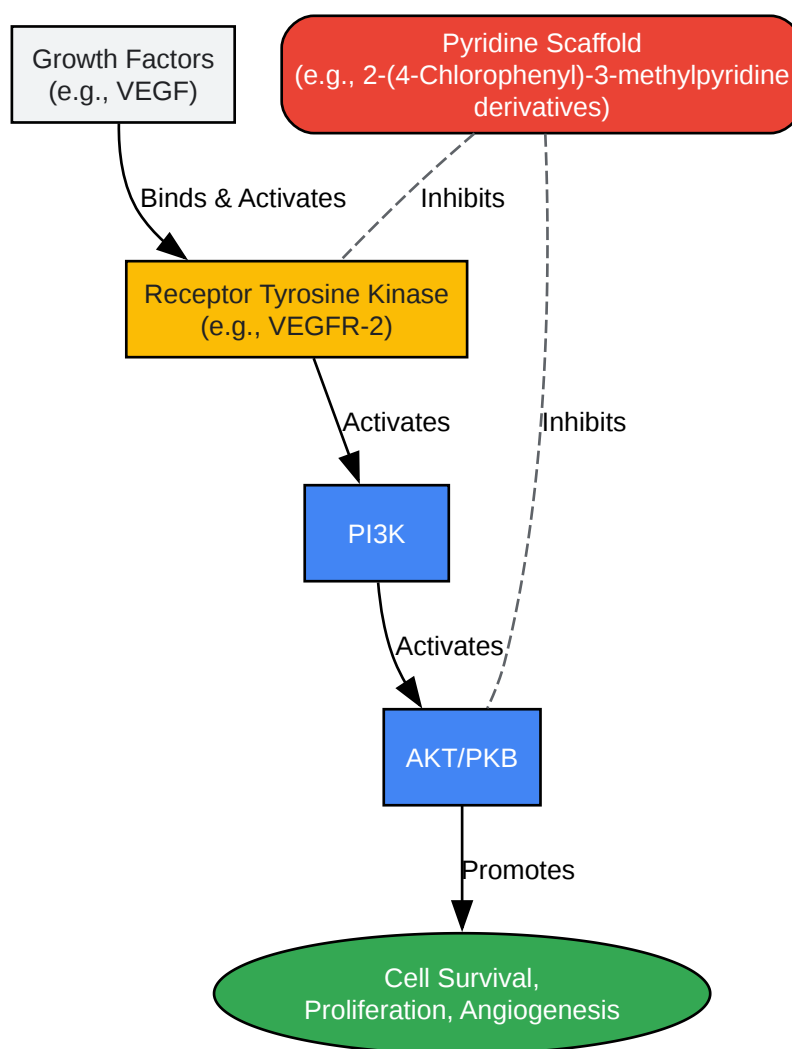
Growth Factors
(e.g., VEGF)

Pyridine Scaffold
(e.g., 2-(4-Chlorophenyl)-3-methylpyridine
derivatives)

Binds & Activates

Inhibits

Receptor Tyrosine Kinase
(e.g., VEGFR-2)

Activates

Inhibits

PI3K

Activates

AKT/PKB

Promotes

Cell Survival,
Proliferation, Angiogenesis